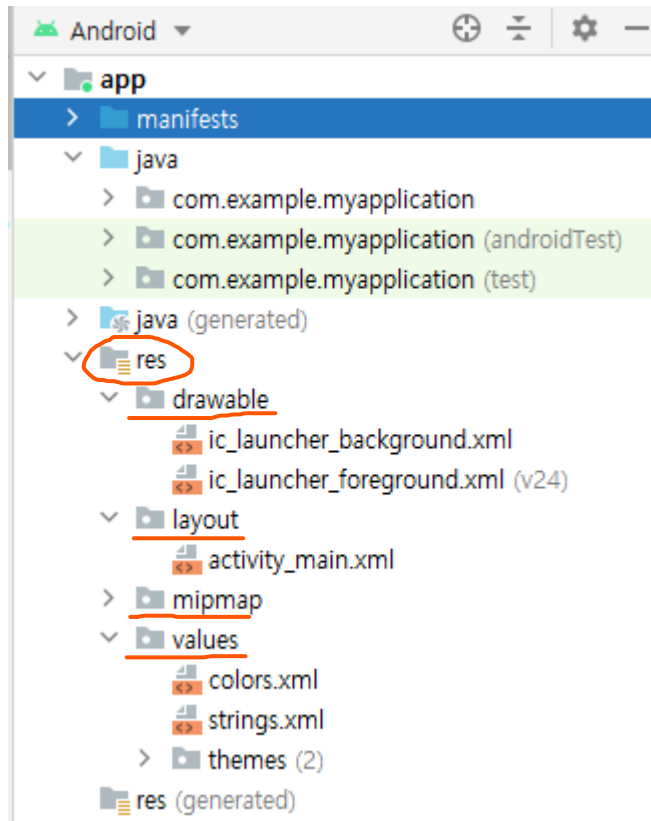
Android

app
manifests
java
com.example.myapplication
com.example.myapplication (androidTest)
com.example.myapplication (test)
java (generated)
res
drawable
ic_launcher_background.xml
ic_launcher_foreground.xml (v24)
layout
activity_main.xml
mipmap
values
colors.xml
strings.xml
themes (2)
res (generated)